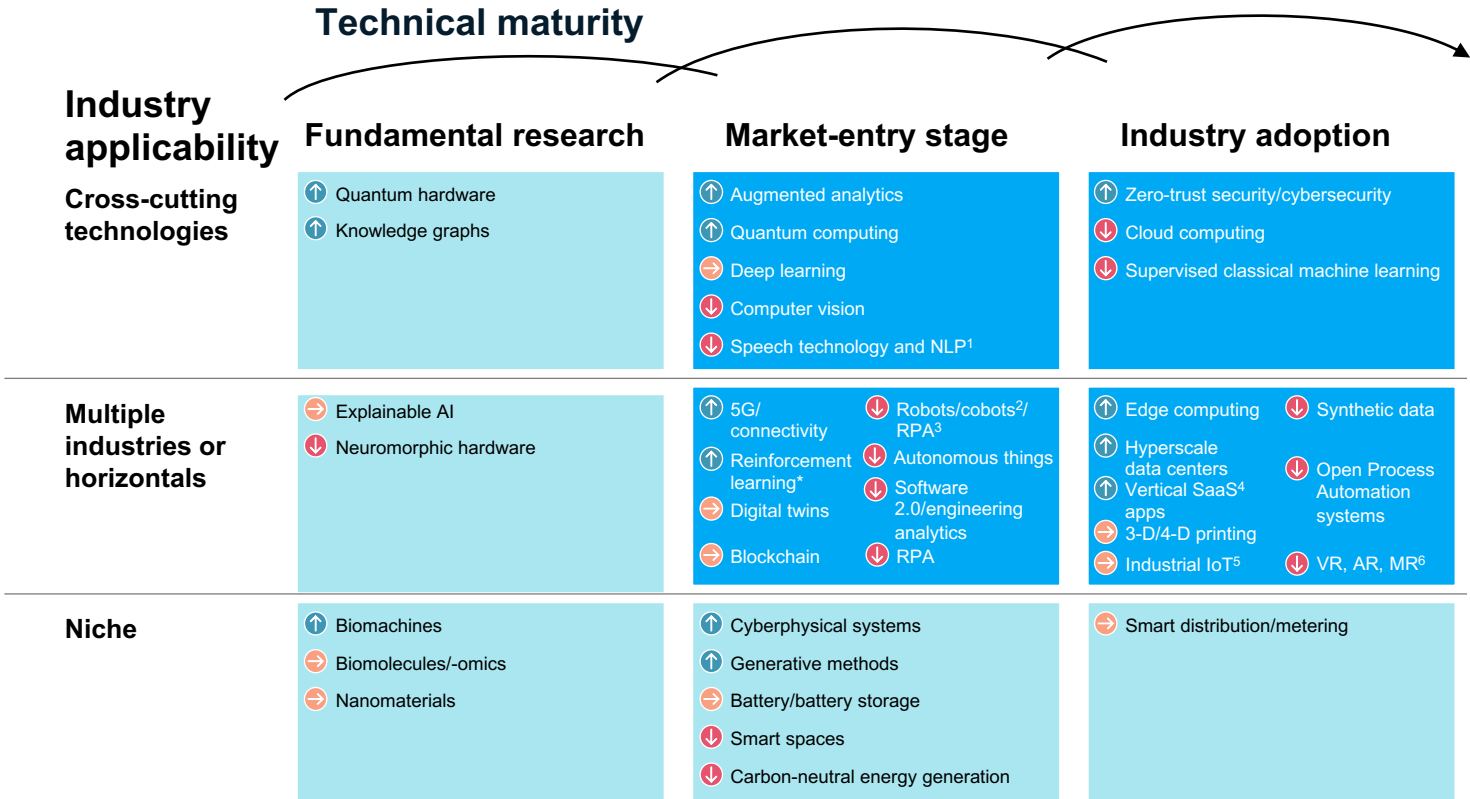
Technical maturity

Industry applicability

| | Fundamental research | Market-entry stage | Industry adoption |
|---|---|---|---|
| Cross-cutting technologies | Quantum hardware; Knowledge graphs | Augmented analytics; Quantum computing; Deep learning; Computer vision; Speech technology and NLP$^1$ | Zero-trust security/cybersecurity; Cloud computing; Supervised classical machine learning |
| Multiple industries or horizontals | Explainable AI; Neuromorphic hardware | 5G/ connectivity; Reinforcement learning*; Digital twins; Blockchain; Robots/cobots$^2$/ RPA$^3$; Autonomous things; Software 2.0/engineering analytics; RPA | Edge computing; Hyperscale data centers; Vertical SaaS$^4$ apps; 3-D/4-D printing; Industrial IoT$^5$; Synthetic data; Open Process Automation systems; VR, AR, MR$^6$ |
| Niche | Biomachines; Biomolecules/-omics; Nanomaterials | Cyberphysical systems; Generative methods; Battery/battery storage; Smart spaces; Carbon-neutral energy generation | Smart distribution/metering |